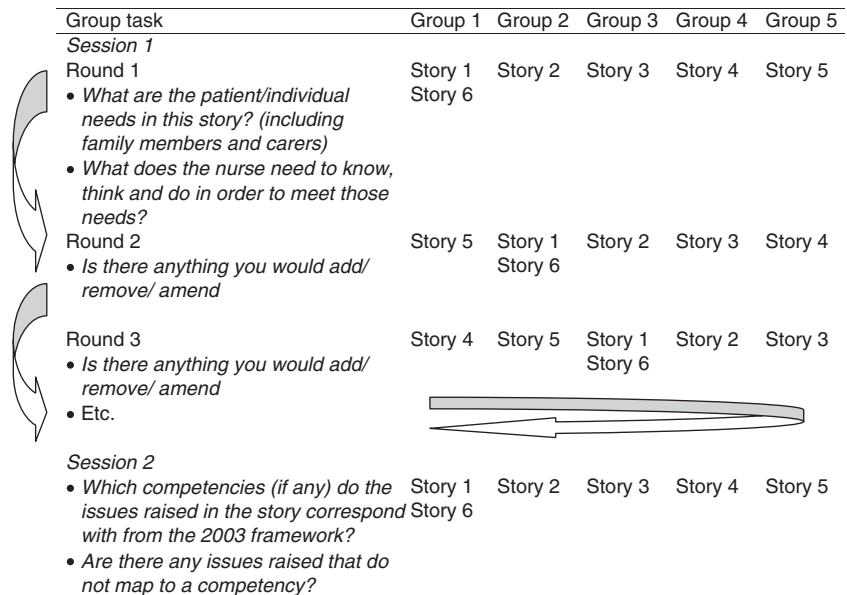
| Group task | Group 1 | Group 2 | Group 3 | Group 4 | Group 5 |
|---|---|---|---|---|---|
| *Session 1* | | | | | |
| Round 1<br>• *What are the patient/individual needs in this story? (including family members and carers)*<br>• *What does the nurse need to know, think and do in order to meet those needs?* | Story 1<br>Story 6 | Story 2 | Story 3 | Story 4 | Story 5 |
| Round 2<br>• *Is there anything you would add/ remove/ amend* | Story 5 | Story 1<br>Story 6 | Story 2 | Story 3 | Story 4 |
| Round 3<br>• *Is there anything you would add/ remove/ amend*<br>• Etc. | Story 4 | Story 5 | Story 1<br>Story 6 | Story 2 | Story 3 |
| *Session 2*<br>• *Which competencies (if any) do the issues raised in the story correspond with from the 2003 framework?*<br>• *Are there any issues raised that do not map to a competency?* | Story 1<br>Story 6 | Story 2 | Story 3 | Story 4 | Story 5 |